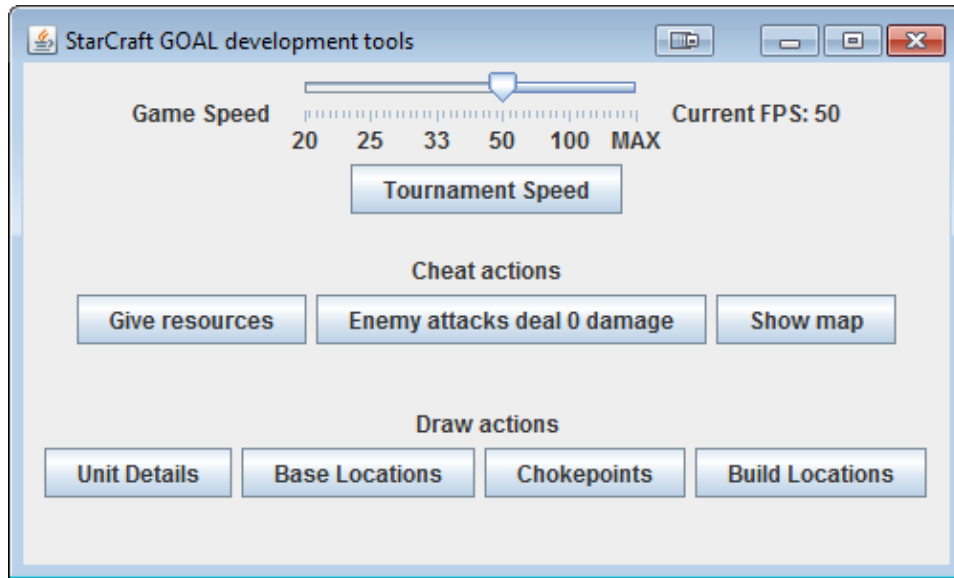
StarCraft GOAL development tools

Game Speed
20 25 33 50 100 MAX
Current FPS: 50

Tournament Speed

Cheat actions

Give resources | Enemy attacks deal 0 damage | Show map

Draw actions

Unit Details | Base Locations | Chokepoints | Build Locations